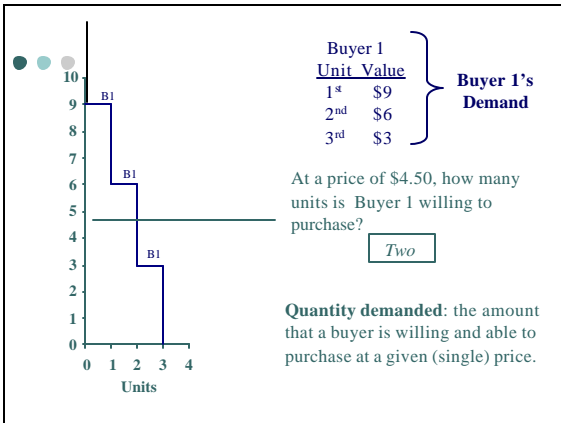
10
9
8
7
6
5
4
3
2
1
0

B1
B1
B1

0 1 2 3 4
Units

Buyer 1

| Unit | Value |
|---|---|
| 1$^{st}$ | \$9 |
| 2$^{nd}$ | \$6 |
| 3$^{rd}$ | \$3 |

**Buyer 1's Demand**

At a price of \$4.50, how many units is Buyer 1 willing to purchase?

*Two*

**Quantity demanded**: the amount that a buyer is willing and able to purchase at a given (single) price.